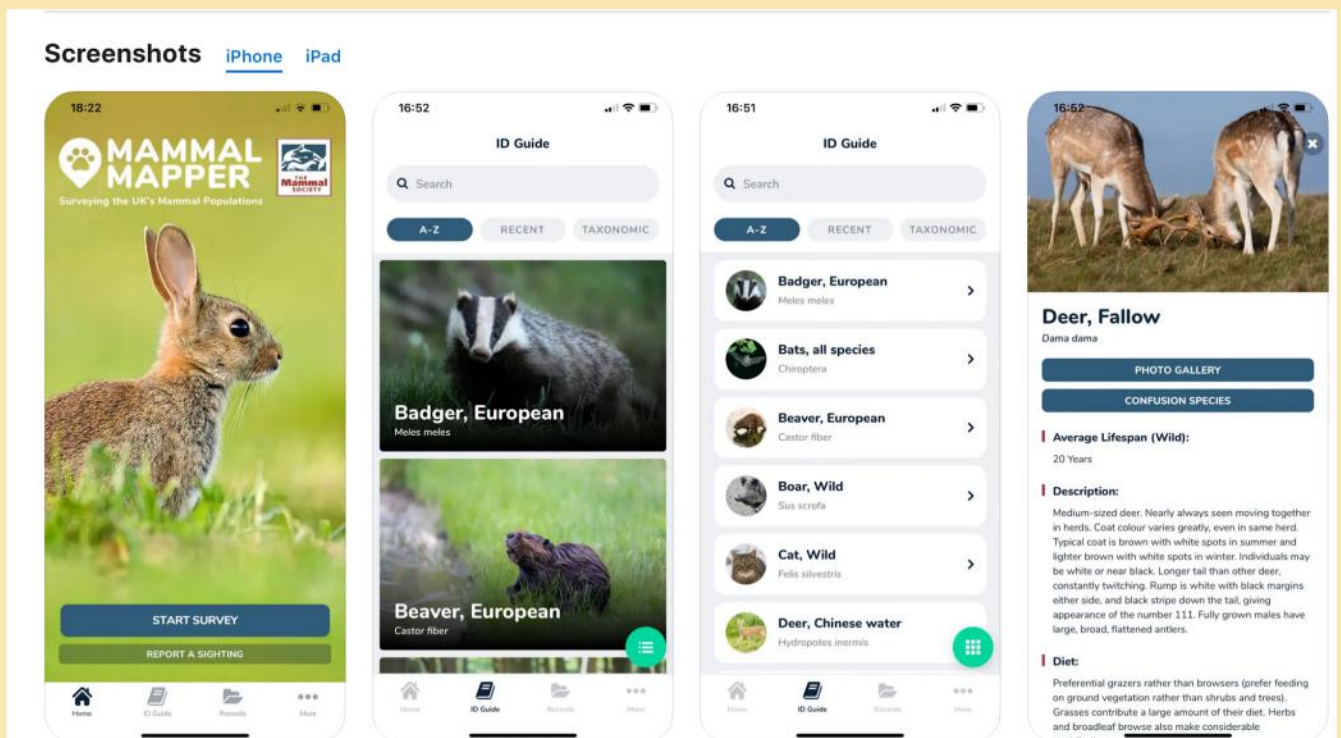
Screenshots iPhone iPad

18:22

MAMMAL MAPPER

THE Mammal SOCIETY

Surveying the UK's Mammal Populations

START SURVEY

REPORT A SIGHTING

Home ID Guide Records More

16:52

ID Guide

Search

A-Z RECENT TAXONOMIC

Badger, European
Meles meles

Beaver, European
Castor fiber

Home ID Guide Records More

16:51

ID Guide

Search

A-Z RECENT TAXONOMIC

Badger, European
Meles meles

Bats, all species
Chiroptera

Beaver, European
Castor fiber

Boar, Wild
Sus scrofa

Cat, Wild
Felis silvestris

Deer, Chinese water
Hydropotes inermis

Home ID Guide Records More

16:52

Deer, Fallow
Dama dama

PHOTO GALLERY

CONFUSION SPECIES

Average Lifespan (Wild):

20 Years

Description:

Medium-sized deer. Nearly always seen moving together in herds. Coat colour varies greatly, even in same herd. Typical coat is brown with white spots in summer and lighter brown with white spots in winter. Individuals may be white or near black. Longer tail than other deer, constantly twitching. Rump is white with black margins either side, and black stripe down the tail, giving appearance of the number 111. Fully grown males have large, broad, flattened antlers.

Diet:

Preferential grazers rather than browsers (prefer feeding on ground vegetation rather than shrubs and trees). Grasses contribute a large amount of their diet. Herbs and broadleaf browse also make considerable